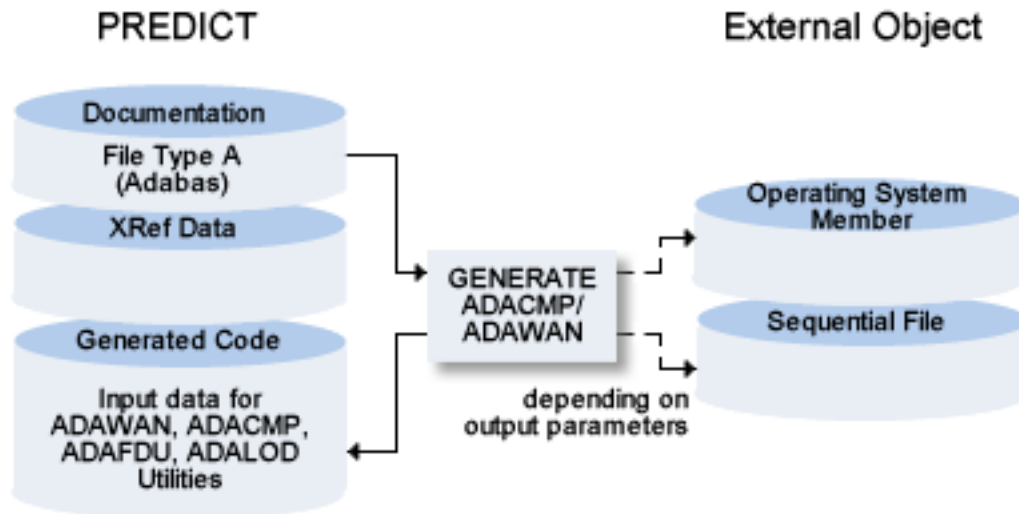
PREDICT

External Object

Documentation

File Type A (Adabas)

XRef Data

Generated Code

Input data for ADAWAN, ADACMP, ADAFDU, ADALOD Utilities

GENERATE ADACMP/ ADAWAN

depending on output parameters

Operating System Member

Sequential File